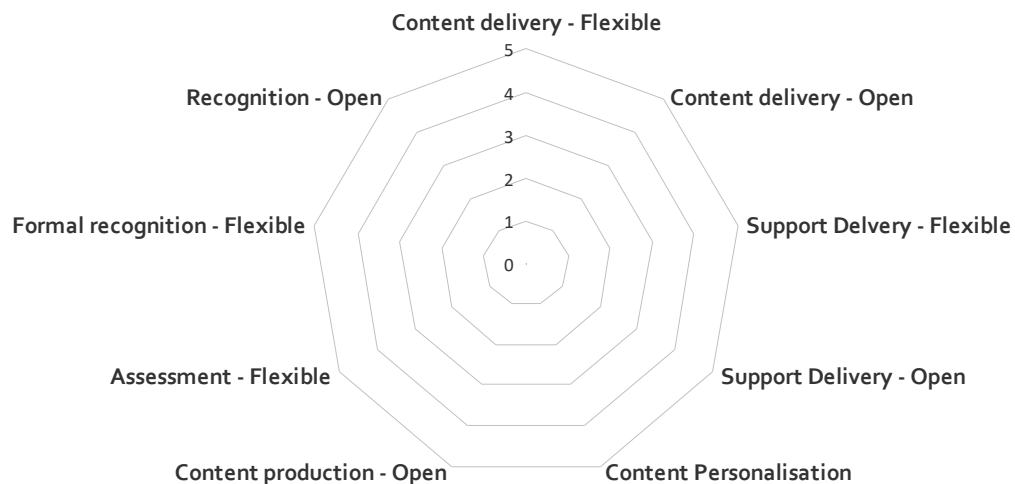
Content delivery - Flexible
5
4
3
2
1
0
Content delivery - Open
Support Delvery - Flexible
Support Delivery - Open
Content Personalisation
Content production - Open
Assessment - Flexible
Formal recognition - Flexible
Recognition - Open